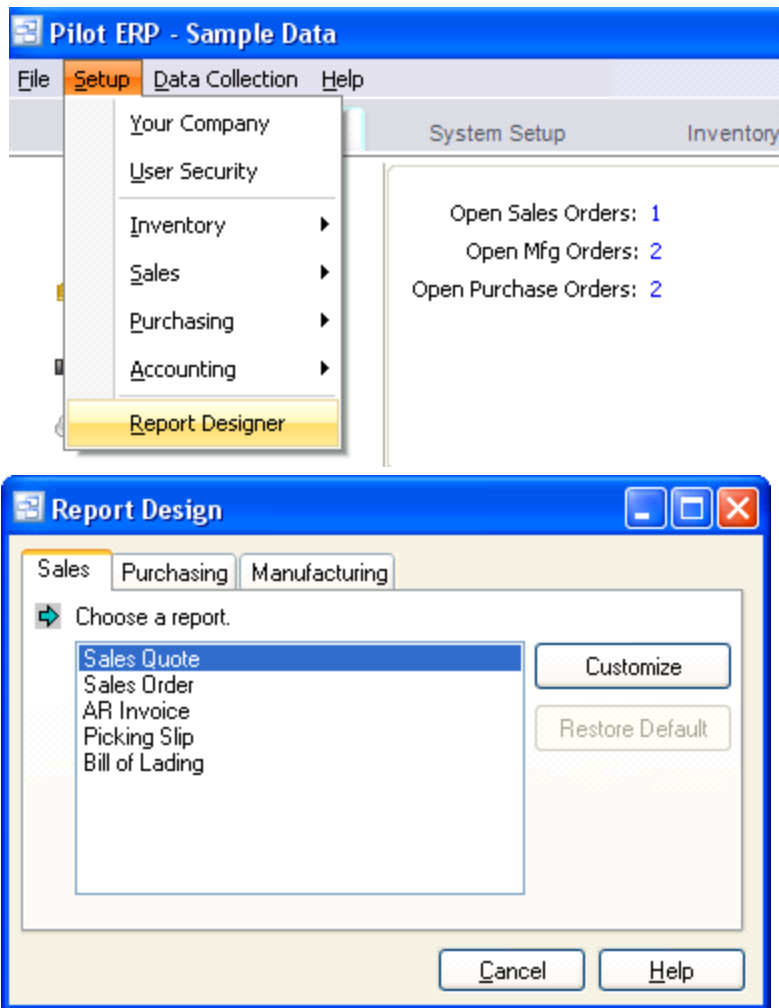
Pilot ERP - Sample Data

File Setup Data Collection Help

Your Company
User Security
Inventory
Sales
Purchasing
Accounting
Report Designer

System Setup Inventory

Open Sales Orders: 1
Open Mfg Orders: 2
Open Purchase Orders: 2

Report Design

Sales Purchasing Manufacturing

Choose a report.

Sales Quote
Sales Order
AR Invoice
Picking Slip
Bill of Lading

Customize
Restore Default

Cancel Help